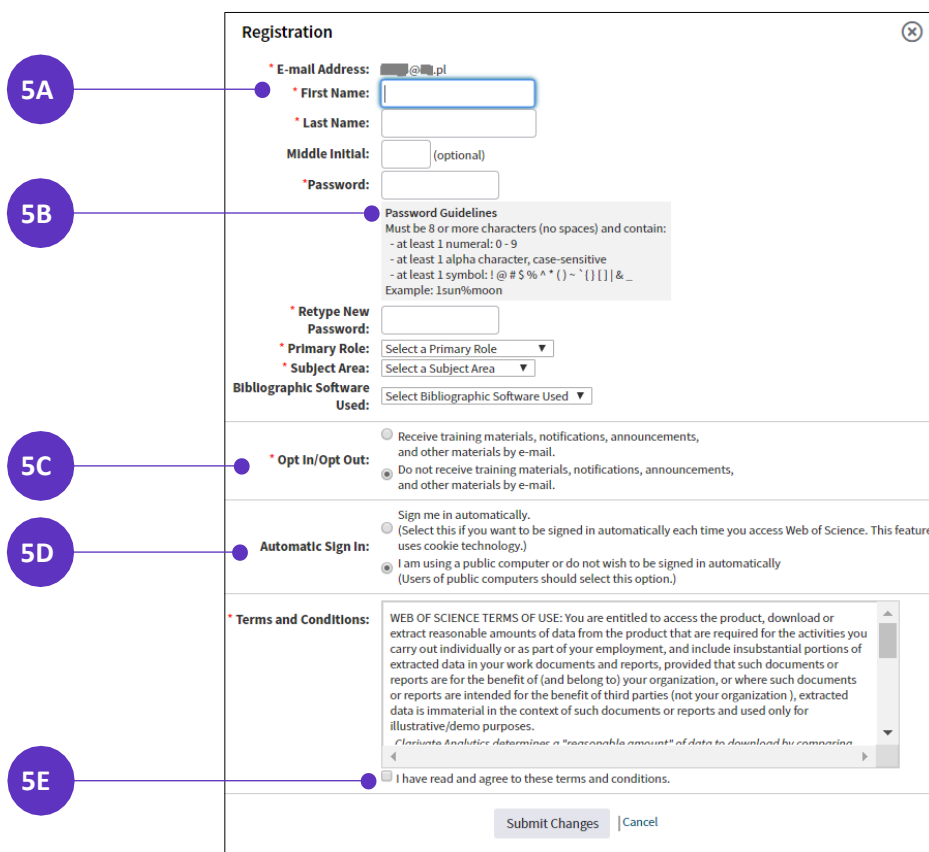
Registration

5A

5B

5C

5D

5E

* E-mail Address: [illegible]@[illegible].pl

* First Name:

* Last Name:

Middle Initial: (optional)

*Password:

Password Guidelines
Must be 8 or more characters (no spaces) and contain:
- at least 1 numeral: 0 - 9
- at least 1 alpha character, case-sensitive
- at least 1 symbol: ! @ # $ % ^ * ( ) ~ ` { } [ ] | & _
Example: 1sun%moon

* Retype New Password:

* Primary Role: Select a Primary Role

* Subject Area: Select a Subject Area

Bibliographic Software Used: Select Bibliographic Software Used

* Opt In/Opt Out:
Receive training materials, notifications, announcements, and other materials by e-mail.
Do not receive training materials, notifications, announcements, and other materials by e-mail.

Automatic Sign In:
Sign me in automatically.
(Select this if you want to be signed in automatically each time you access Web of Science. This feature uses cookie technology.)
I am using a public computer or do not wish to be signed in automatically
(Users of public computers should select this option.)

* Terms and Conditions:
WEB OF SCIENCE TERMS OF USE: You are entitled to access the product, download or extract reasonable amounts of data from the product that are required for the activities you carry out individually or as part of your employment, and include insubstantial portions of extracted data in your work documents and reports, provided that such documents or reports are for the benefit of (and belong to) your organization, or where such documents or reports are intended for the benefit of third parties (not your organization ), extracted data is immaterial in the context of such documents or reports and used only for illustrative/demo purposes.
Clarivate Analytics determines a "reasonable amount" of data to download by comparing

I have read and agree to these terms and conditions.

Submit Changes | Cancel